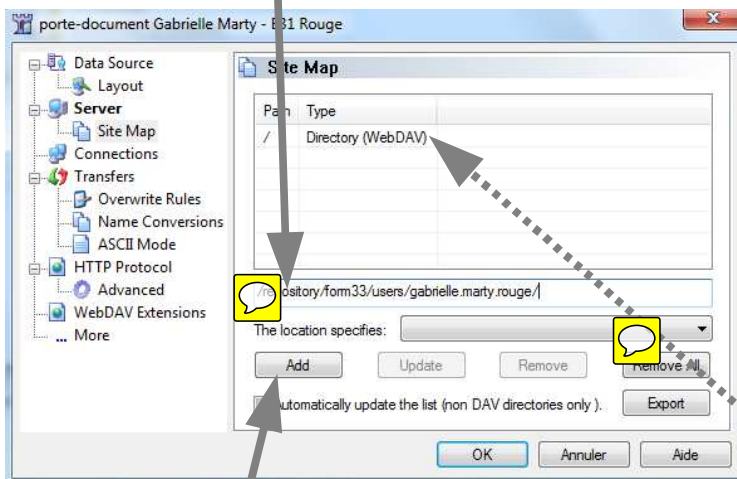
porte-document Gabrielle Marty - B31 Rouge

Data Source
Layout
Server
Site Map
Connections
Transfers
Overwrite Rules
Name Conversions
ASCII Mode
HTTP Protocol
Advanced
WebDAV Extensions
More

Site Map

| Path | Type |
|---|---|
| / | Directory (WebDAV) |

/repository/form33/users/gabrielle.marty.rouge/

The location specifies:

Add
Update
Remove
Remove All

Automatically update the list (non DAV directories only ).
Export

OK
Annuler
Aide